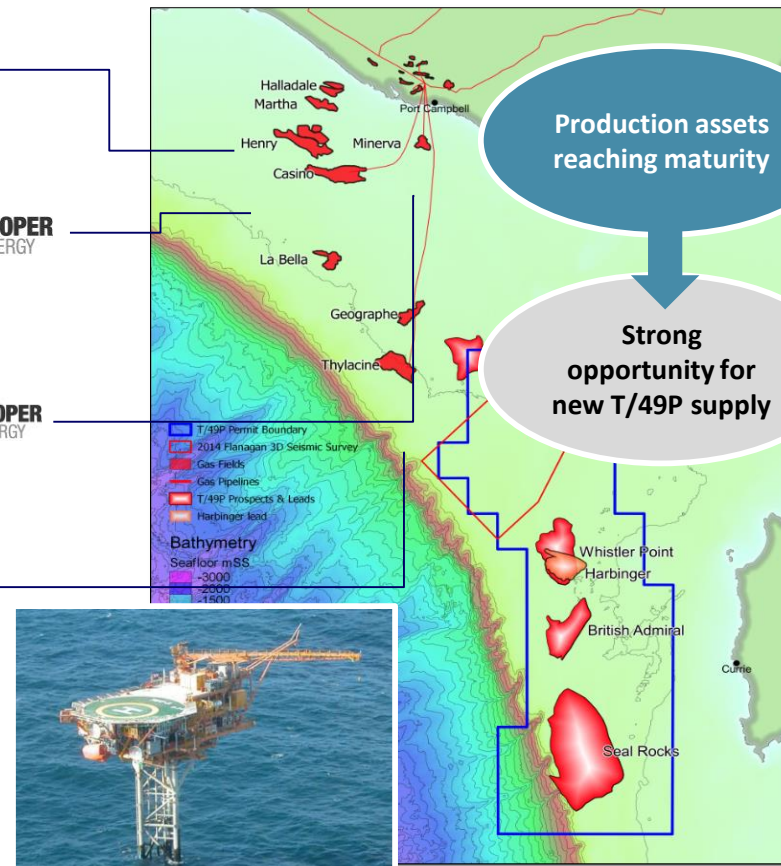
OPER
ERGY

OPER
ERGY

Halladale
Martha
Port Campbell
Henry
Minerva
Casino
La Bella
Geographe
Thylacine

Production assets reaching maturity

Strong opportunity for new T/49P supply

T/49P Permit Boundary
2014 Flanagan 3D Seismic Survey
Gas Fields
Gas Pipelines
T/49P Prospects & Leads
Harbinger lead

Bathymetry
Seafloor mSS
-3000
-2000
-1500

Whistler Point
Harbinger
British Admiral
Currie
Seal Rocks